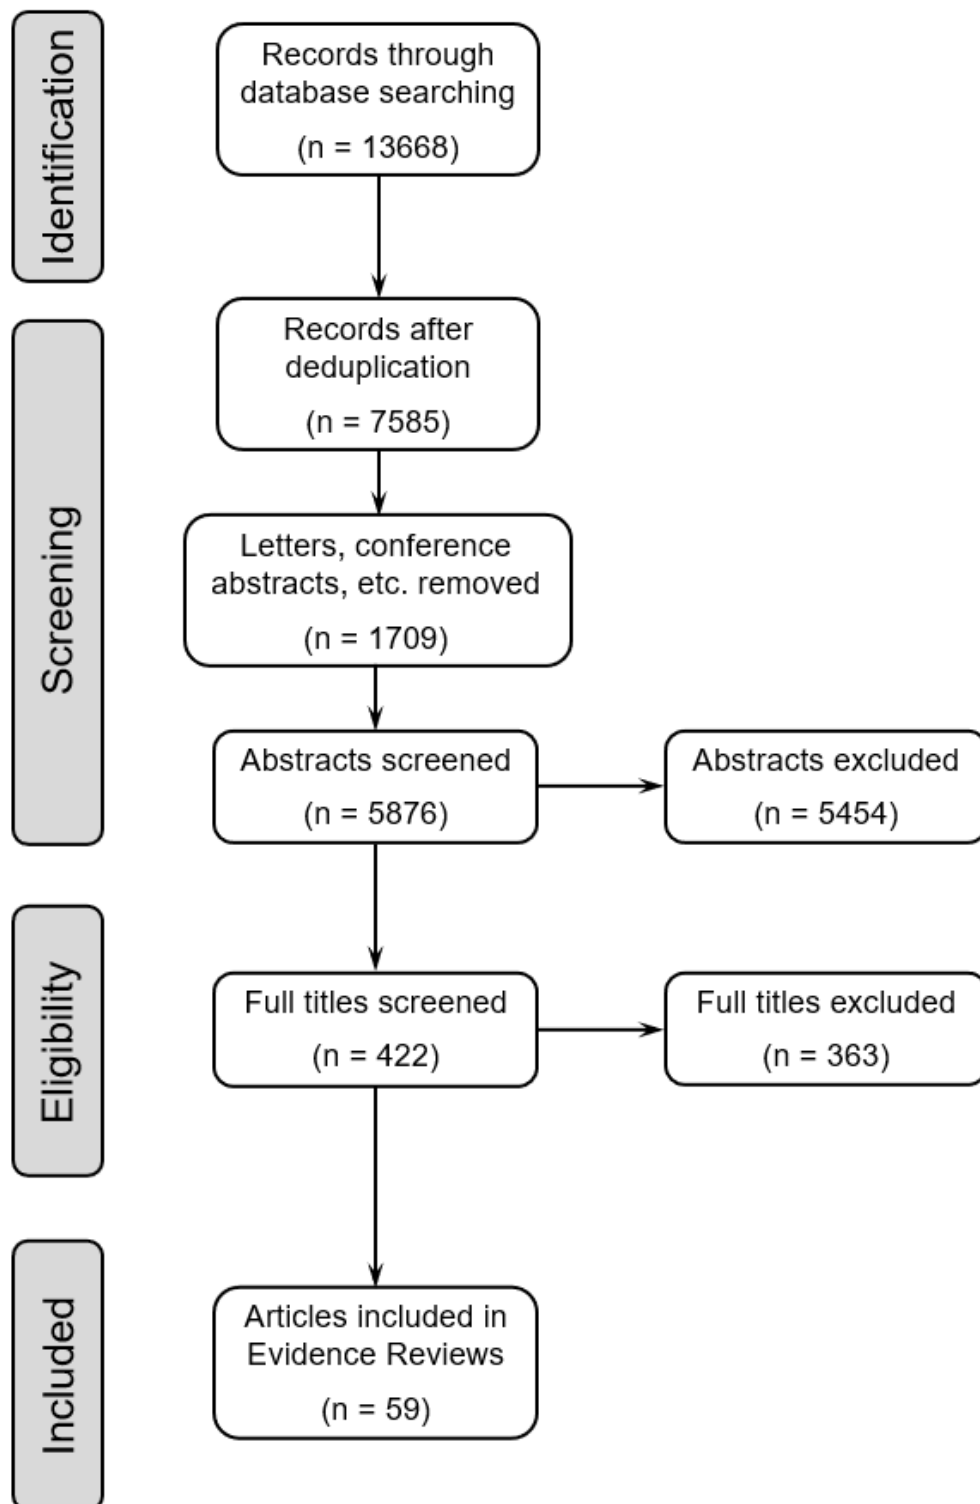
Identification

Records through database searching

(n = 13668)

Screening

Records after deduplication

(n = 7585)

Letters, conference abstracts, etc. removed

(n = 1709)

Abstracts screened

(n = 5876)

Abstracts excluded

(n = 5454)

Eligibility

Full titles screened

(n = 422)

Full titles excluded

(n = 363)

Included

Articles included in Evidence Reviews

(n = 59)